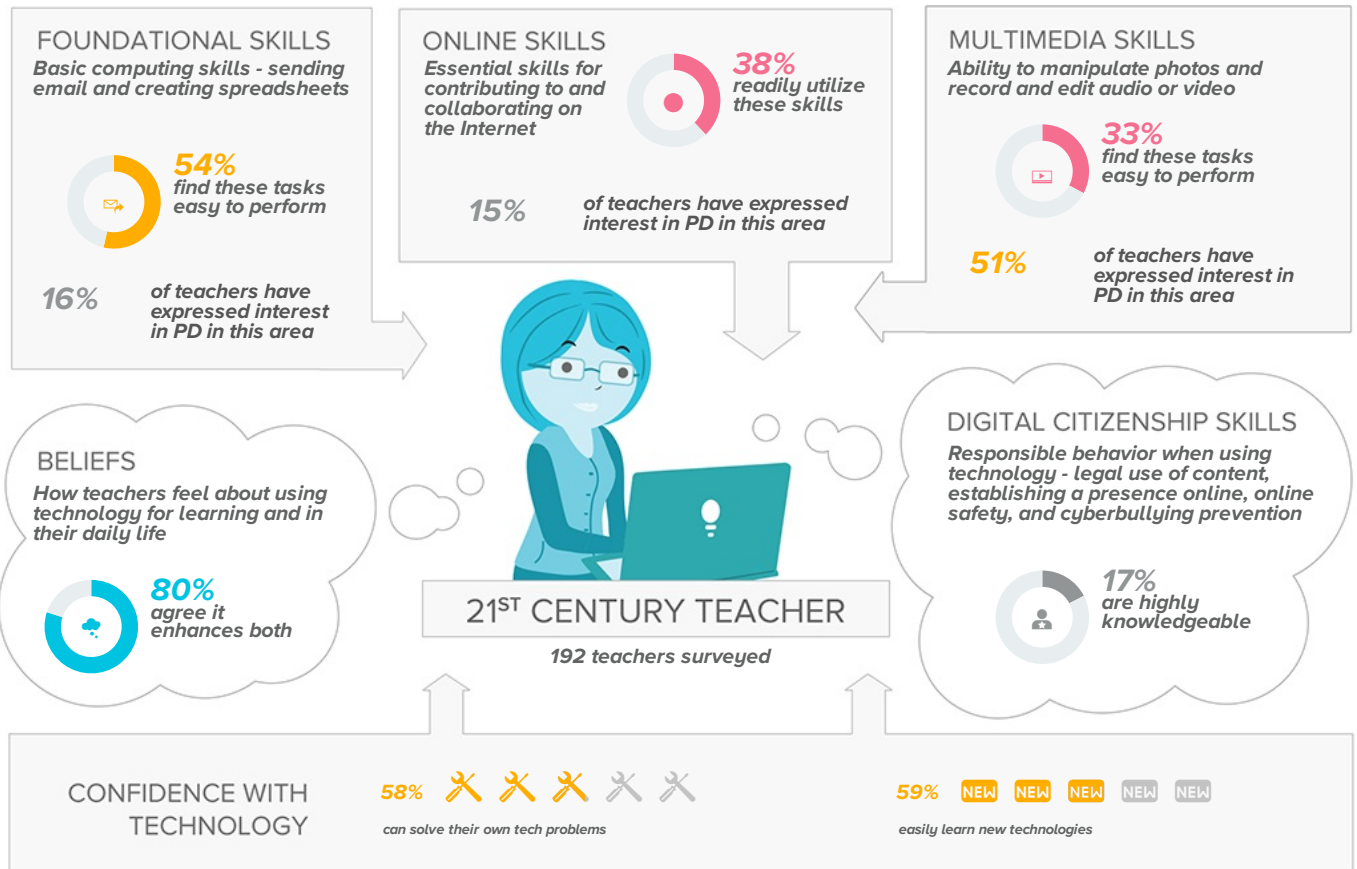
FOUNDATIONAL SKILLS
Basic computing skills - sending email and creating spreadsheets

54%
find these tasks easy to perform

16% of teachers have expressed interest in PD in this area

ONLINE SKILLS
Essential skills for contributing to and collaborating on the Internet

38%
readily utilize these skills

15% of teachers have expressed interest in PD in this area

MULTIMEDIA SKILLS
Ability to manipulate photos and record and edit audio or video

33%
find these tasks easy to perform

51% of teachers have expressed interest in PD in this area

BELIEFS
How teachers feel about using technology for learning and in their daily life

80%
agree it enhances both

$21^{ST}$ CENTURY TEACHER
192 teachers surveyed

DIGITAL CITIZENSHIP SKILLS
Responsible behavior when using technology - legal use of content, establishing a presence online, online safety, and cyberbullying prevention

17%
are highly knowledgeable

CONFIDENCE WITH TECHNOLOGY

58%
can solve their own tech problems

59% NEW NEW NEW NEW NEW
easily learn new technologies